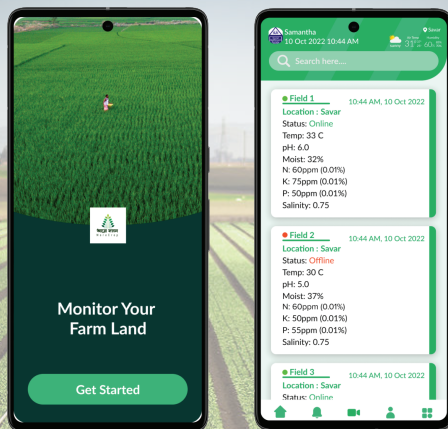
Monitor Your Farm Land

Get Started

Samantha
10 Oct 2022 10:44 AM

Savar

33°C

Search here...

Field 1
10:44 AM, 10 Oct 2022
Location : Savar
Status: Online
Temp: 33 C
pH: 6.0
Moist: 32%
N: 60ppm (0.01%)
K: 75ppm (0.01%)
P: 50ppm (0.01%)
Salinity: 0.75

Field 2
10:44 AM, 10 Oct 2022
Location : Savar
Status: Offline
Temp: 30 C
pH: 5.0
Moist: 37%
N: 60ppm (0.01%)
K: 50ppm (0.01%)
P: 55ppm (0.01%)
Salinity: 0.75

Field 3
10:44 AM, 10 Oct 2022
Location : Savar
Status: Online